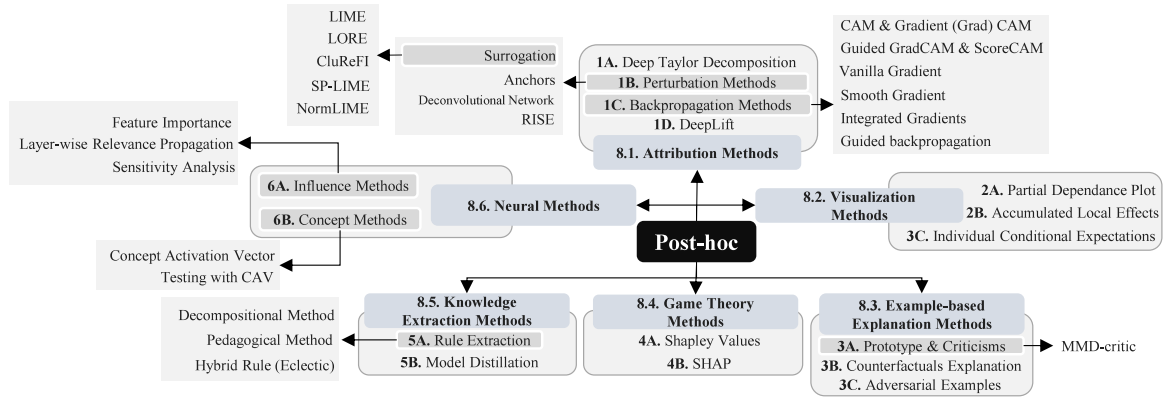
LIME
LORE
CluReFI
SP-LIME
NormLIME

Surrogation
Anchors
Deconvolutional Network
RISE

1A. Deep Taylor Decomposition
1B. Perturbation Methods
1C. Backpropagation Methods
1D. DeepLift
8.1. Attribution Methods

CAM & Gradient (Grad) CAM
Guided GradCAM & ScoreCAM
Vanilla Gradient
Smooth Gradient
Integrated Gradients
Guided backpropagation

Feature Importance
Layer-wise Relevance Propagation
Sensitivity Analysis

6A. Influence Methods
6B. Concept Methods
8.6. Neural Methods

8.2. Visualization Methods

2A. Partial Dependance Plot
2B. Accumulated Local Effects
3C. Individual Conditional Expectations

Post-hoc

Concept Activation Vector
Testing with CAV

Decompositional Method
Pedagogical Method
Hybrid Rule (Eclectic)

8.5. Knowledge Extraction Methods
5A. Rule Extraction
5B. Model Distillation

8.4. Game Theory Methods
4A. Shapley Values
4B. SHAP

8.3. Example-based Explanation Methods
3A. Prototype & Criticisms
3B. Counterfactuals Explanation
3C. Adversarial Examples

MMD-critic